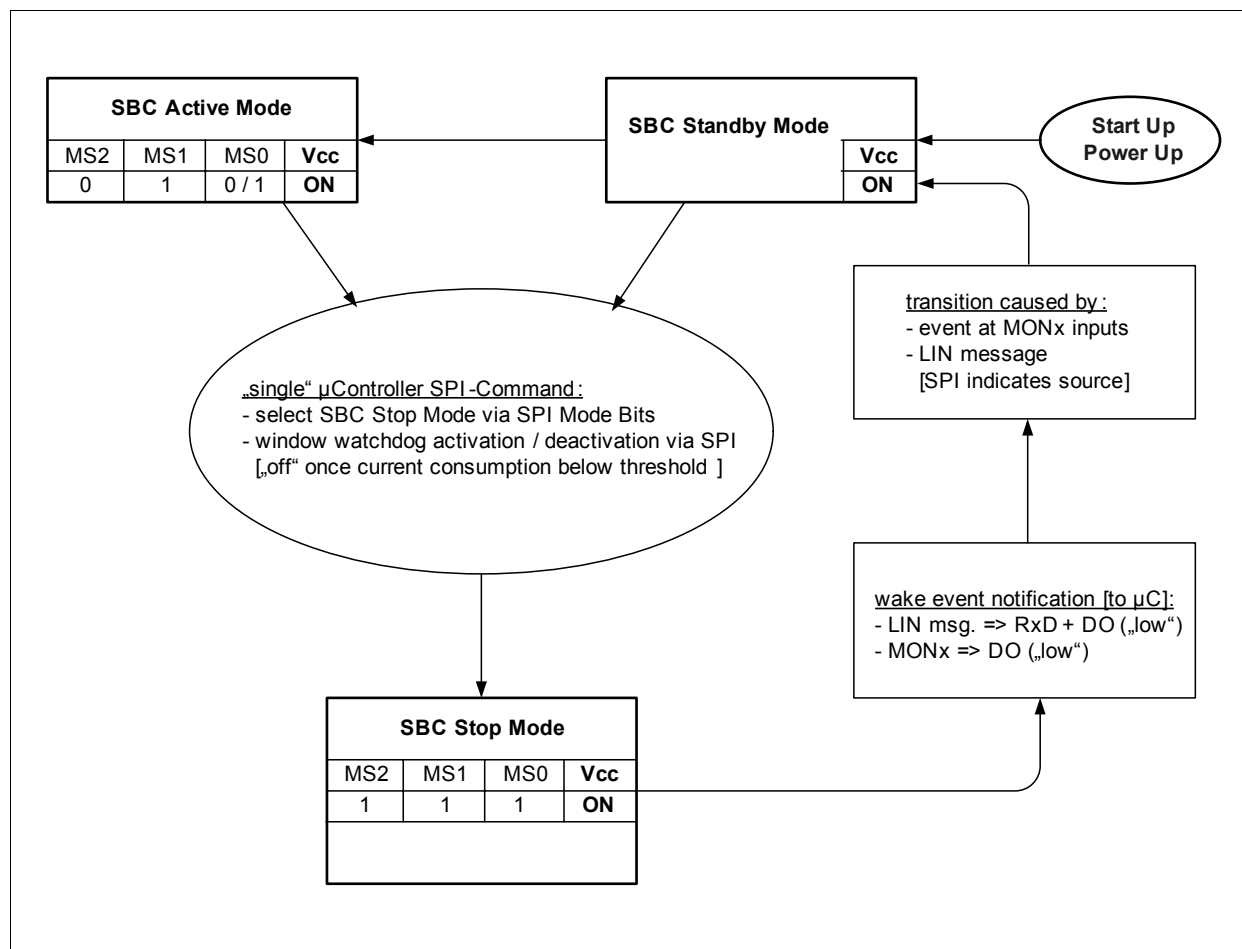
SBC Active Mode

| MS2 | MS1 | MS0 | Vcc |
|---|---|---|---|
| 0 | 1 | 0 / 1 | ON |

SBC Standby Mode

| Vcc |
|---|
| ON |

Start Up
Power Up

transition caused by :
- event at MONx inputs
- LIN message
[SPI indicates source]

„single“ µController SPI-Command :
- select SBC Stop Mode via SPI Mode Bits
- window watchdog activation / deactivation via SPI
[„off“ once current consumption below threshold ]

wake event notification [to µC]:
- LIN msg. => RxD + DO („low“)
- MONx => DO („low“)

SBC Stop Mode

| MS2 | MS1 | MS0 | Vcc |
|---|---|---|---|
| 1 | 1 | 1 | ON |